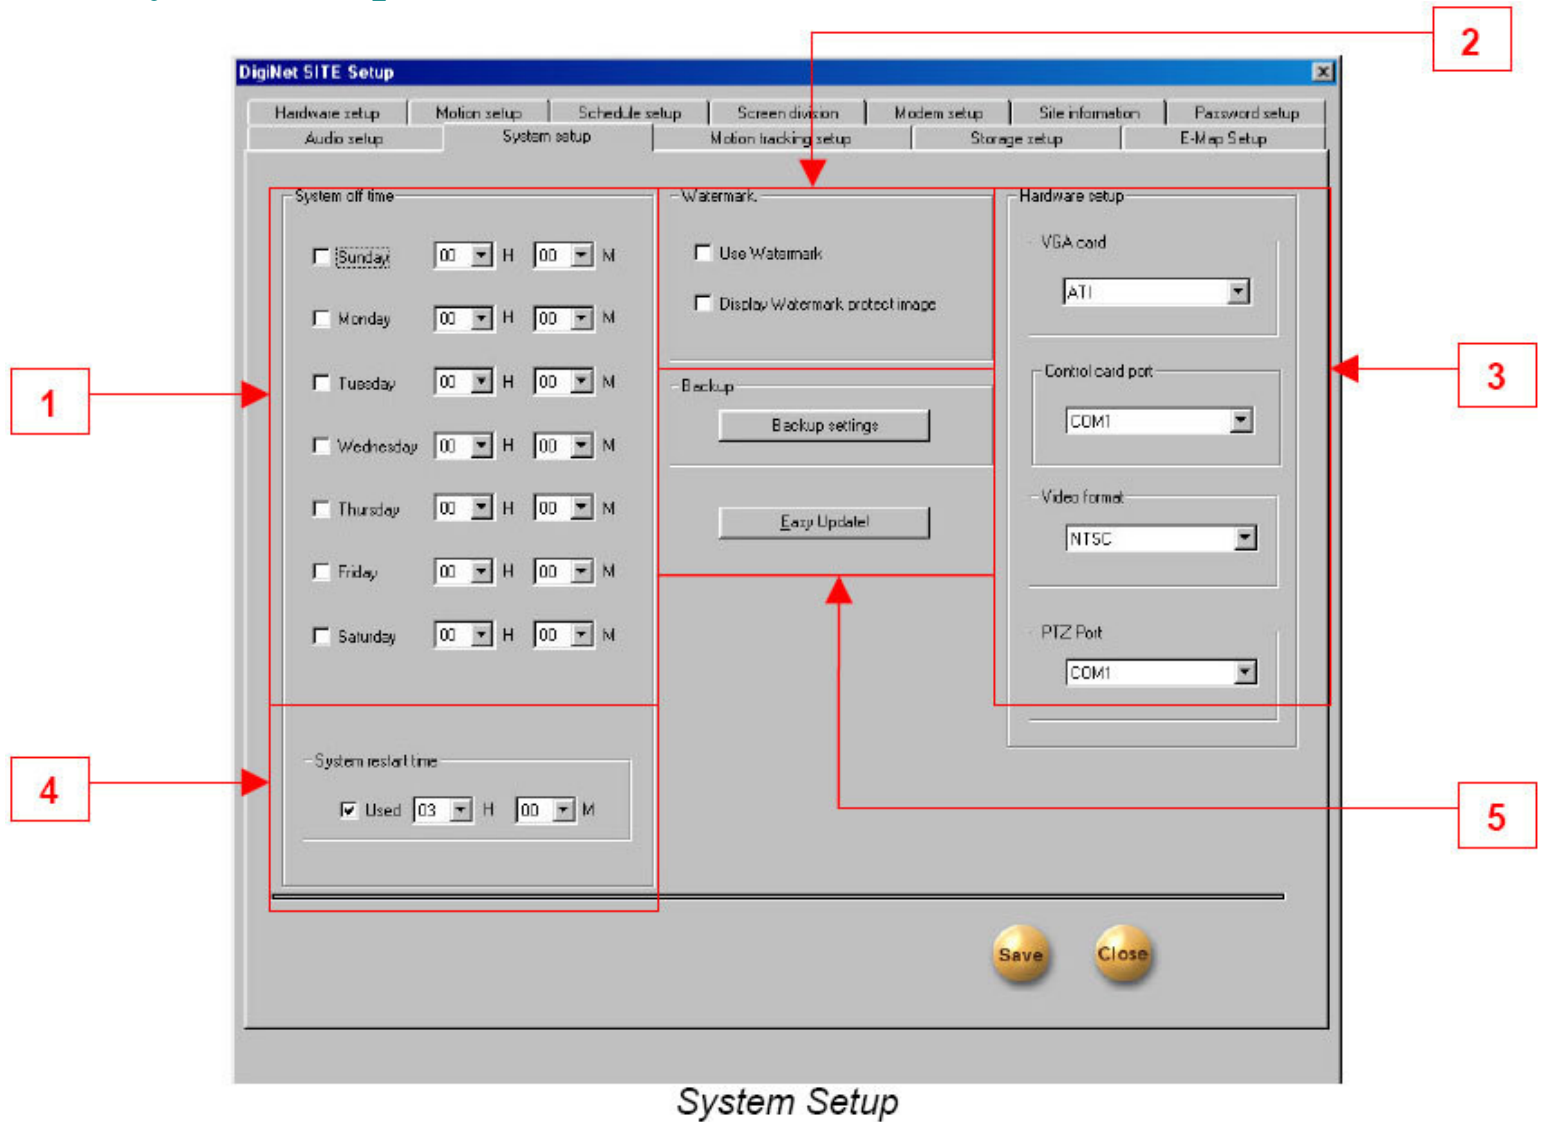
DigiNet SITE Setup

Hardware setup | Motion setup | Schedule setup | Screen division | Modem setup | Site information | Password setup
Audio setup | System setup | Motion tracking setup | Storage setup | E-Map Setup

2

System off time
Sunday 00 H 00 M
Monday 00 H 00 M
Tuesday 00 H 00 M
Wednesday 00 H 00 M
Thursday 00 H 00 M
Friday 00 H 00 M
Saturday 00 H 00 M

Watermark
Use Watermark
Display Watermark protect image

Backup
Backup settings

Easy Update!

Hardware setup
VGA card
ATI
Control card port
COM1
Video format
NTSC
PTZ Port
COM1

1

3

System restart time
Used 03 H 00 M

4

5

Save Close

System Setup